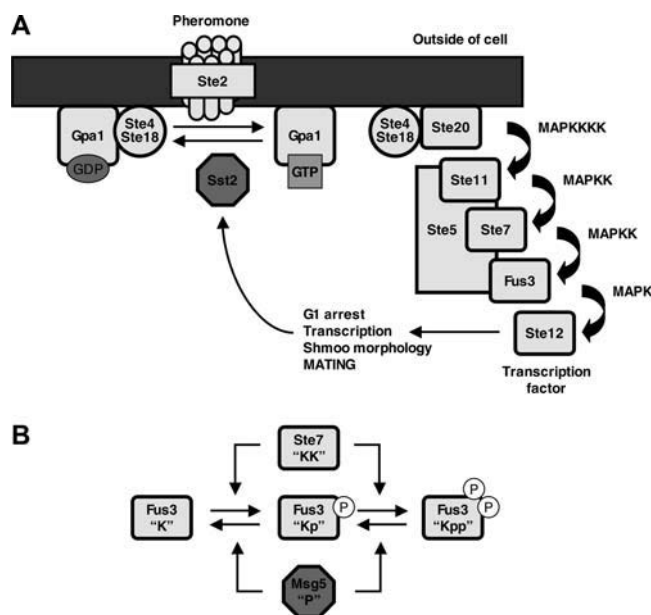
A

Pheromone

Outside of cell

Ste2

Gpa1

Ste4
Ste18

GDP

Gpa1

GTP

Sst2

Ste4
Ste18

Ste20

MAPKKKK

Ste11

MAPKK

Ste5

Ste7

MAPKK

Fus3

MAPK

Ste12

Transcription factor

G1 arrest
Transcription
Shmoo morphology
MATING

B

Ste7
"KK"

Fus3
"K"

Fus3
"Kp"

P

Fus3
"Kpp"

P

P

Msg5
"P"